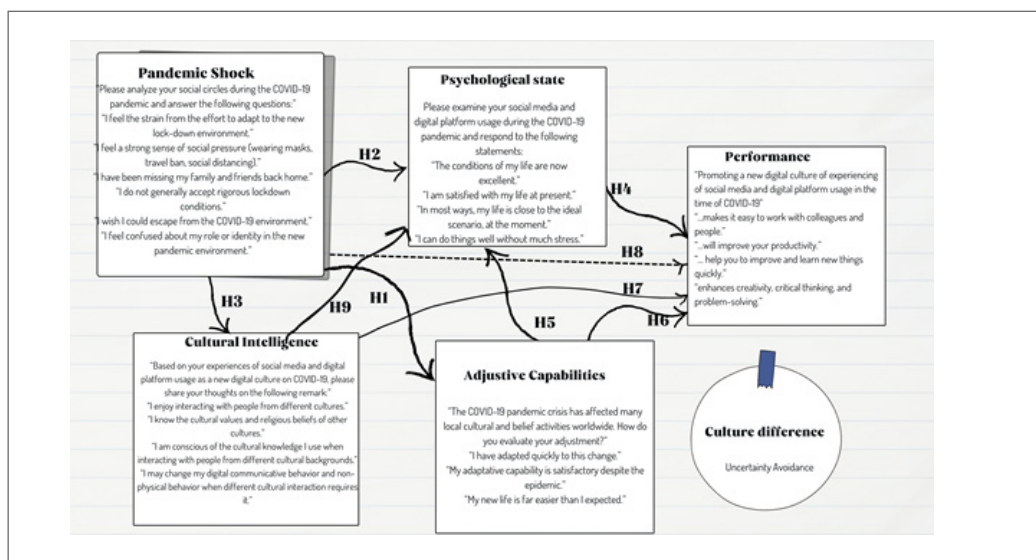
Pandemic Shock

"Please analyze your social circles during the COVID-19 pandemic and answer the following questions:"

"I feel the strain from the effort to adapt to the new lock-down environment."

"I feel a strong sense of social pressure (wearing masks, travel ban, social distancing)."

"I have been missing my family and friends back home."

"I do not generally accept rigorous lockdown conditions."

"I wish I could escape from the COVID-19 environment."

"I feel confused about my role or identity in the new pandemic environment."

Psychological state

Please examine your social media and digital platform usage during the COVID-19 pandemic and respond to the following statements:

"The conditions of my life are now excellent."

"I am satisfied with my life at present."

"In most ways, my life is close to the ideal scenario, at the moment."

"I can do things well without much stress."

Performance

"Promoting a new digital culture of experiencing of social media and digital platform usage in the time of COVID-19"

"...makes it easy to work with colleagues and people."

"...will improve your productivity."

"... help you to improve and learn new things quickly."

"enhances creativity, critical thinking, and problem-solving."

H2

H4

H8

H7

H6

H5

H1

H9

H3

Cultural Intelligence

"Based on your experiences of social media and digital platform usage as a new digital culture on COVID-19, please share your thoughts on the following remark:"

"I enjoy interacting with people from different cultures."

"I know the cultural values and religious beliefs of other cultures."

"I am conscious of the cultural knowledge I use when interacting with people from different cultural backgrounds."

"I may change my digital communicative behavior and non-physical behavior when different cultural interaction requires it."

Adjustive Capabilities

"The COVID-19 pandemic crisis has affected many local cultural and belief activities worldwide. How do you evaluate your adjustment?"

"I have adapted quickly to this change."

"My adaptative capability is satisfactory despite the epidemic."

"My new life is far easier than I expected."

Culture difference

Uncertainty Avoidance